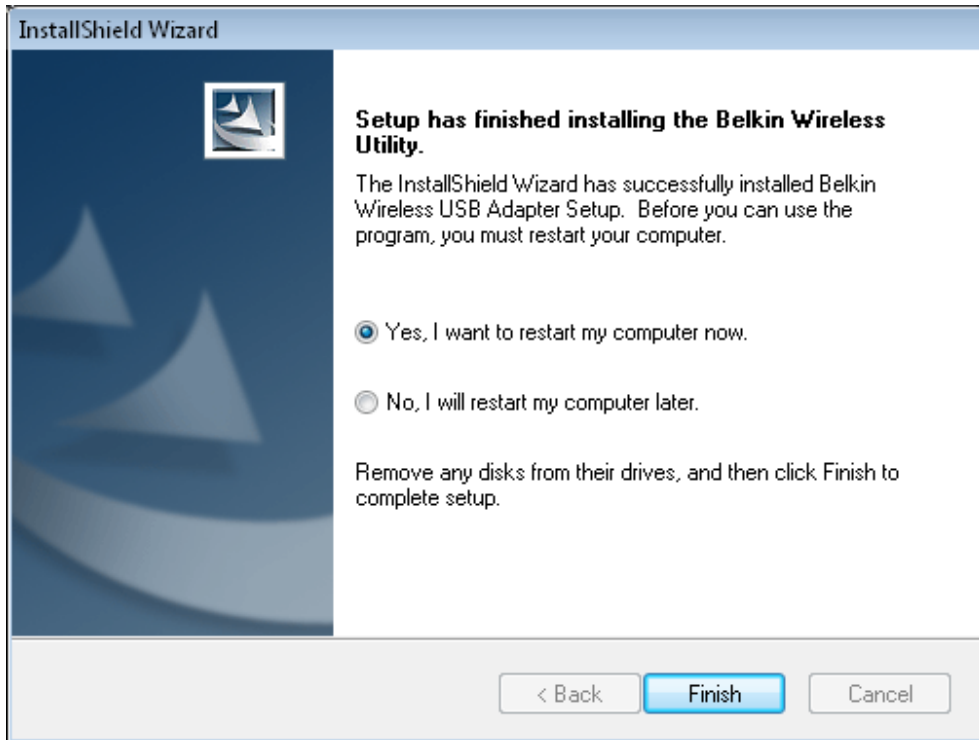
InstallShield Wizard

Setup has finished installing the Belkin Wireless Utility.

The InstallShield Wizard has successfully installed Belkin Wireless USB Adapter Setup. Before you can use the program, you must restart your computer.

Yes, I want to restart my computer now.

No, I will restart my computer later.

Remove any disks from their drives, and then click Finish to complete setup.

< Back
Finish
Cancel